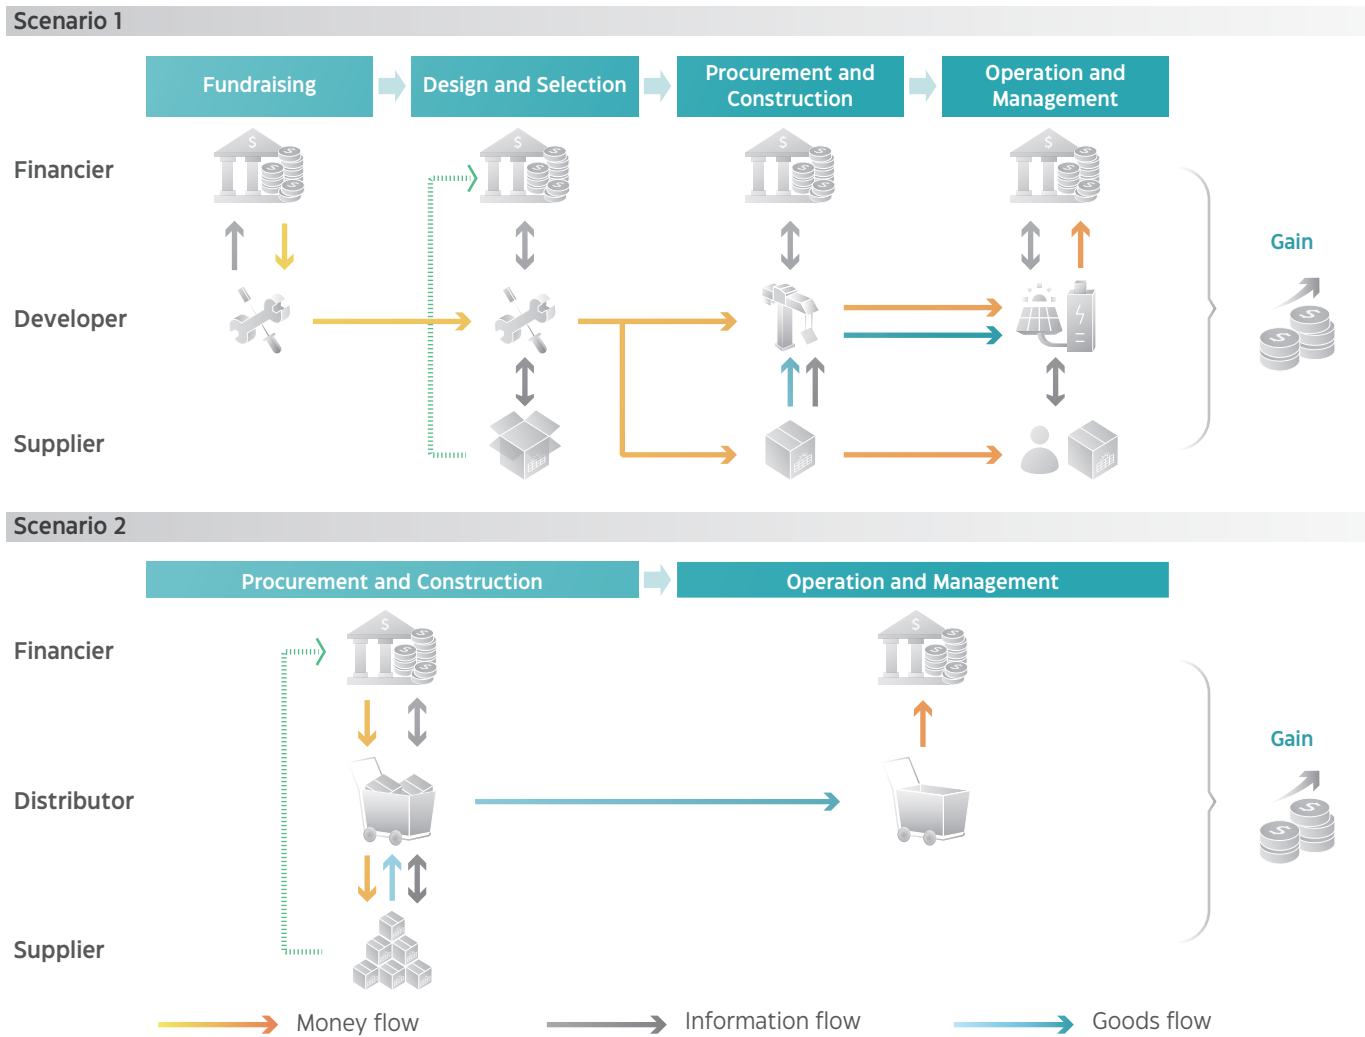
Scenario 1

Fundraising

Design and Selection

Procurement and Construction

Operation and Management

Financier

Developer

Supplier

Gain

Scenario 2

Procurement and Construction

Operation and Management

Financier

Distributor

Supplier

Gain

Money flow

Information flow

Goods flow